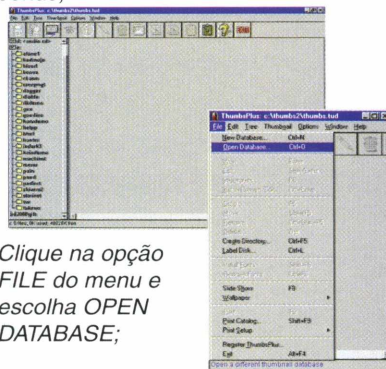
ThumbsPlus: c:\thumbs\thumbs.tud

File Edit Tree Thumbnail Options Window Help

ThumbsPlus: c:\thumbs2\thumbs.tud

File Edit Tree Thumbnail Options Window Help

New Database... Ctrl+D

Open Database... Ctrl+O

Create Directory... Ctrl+F5

Label Disk... Ctrl+L

Slide Show F8

Wallpaper

Print Catalog... Shift+F9

Print Setup

Register ThumbsPlus...

Exit Alt+F4

Open a different thumbnail database

Clique na opção FILE do menu e escolha OPEN DATABASE;